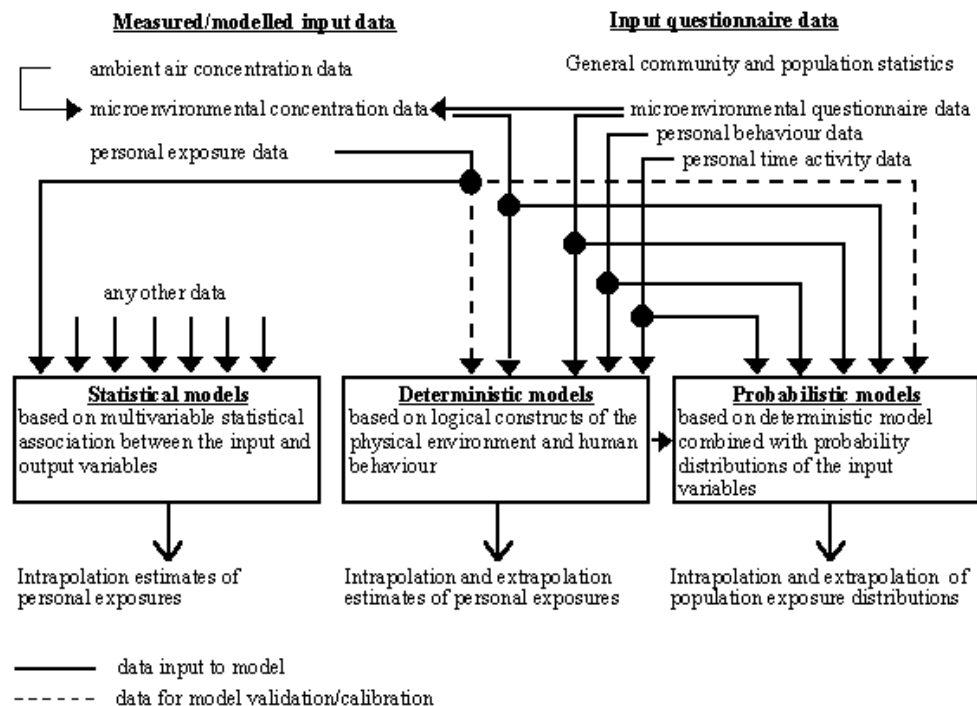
**Measured/modelled input data**

ambient air concentration data

microenvironmental concentration data

personal exposure data

**Input questionnaire data**

General community and population statistics

microenvironmental questionnaire data

personal behaviour data

personal time activity data

any other data

**Statistical models**
based on multivariable statistical association between the input and output variables

**Deterministic models**
based on logical constructs of the physical environment and human behaviour

**Probabilistic models**
based on deterministic model combined with probability distributions of the input variables

Intrapolation estimates of personal exposures

Intrapolation and extrapolation estimates of personal exposures

Intrapolation and extrapolation of population exposure distributions

data input to model

data for model validation/calibration